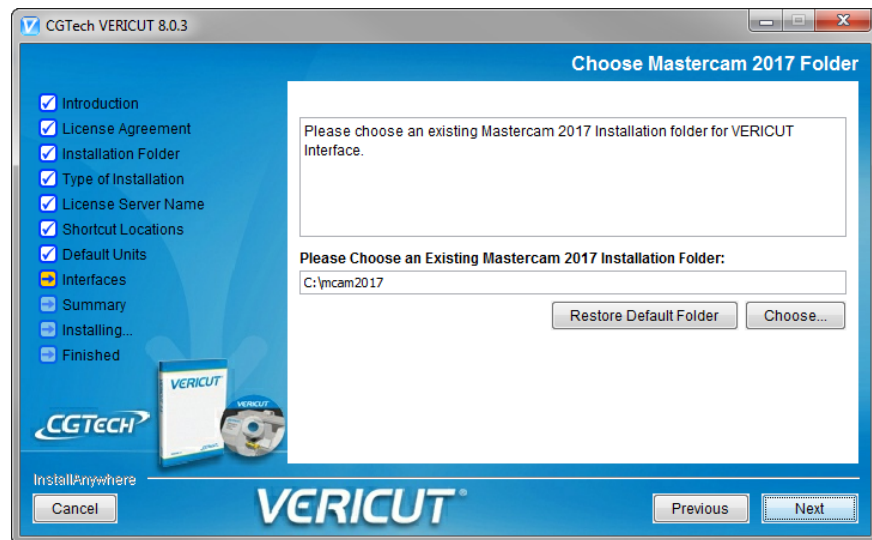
CGTech VERICUT 8.0.3

Choose Mastercam 2017 Folder

Introduction
License Agreement
Installation Folder
Type of Installation
License Server Name
Shortcut Locations
Default Units
Interfaces
Summary
Installing...
Finished

Please choose an existing Mastercam 2017 Installation folder for VERICUT Interface.

Please Choose an Existing Mastercam 2017 Installation Folder:

C:\mcam2017

Restore Default Folder

Choose...

VERICUT

VERICUT

CGTECH

InstallAnywhere

Cancel

VERICUT®

Previous

Next